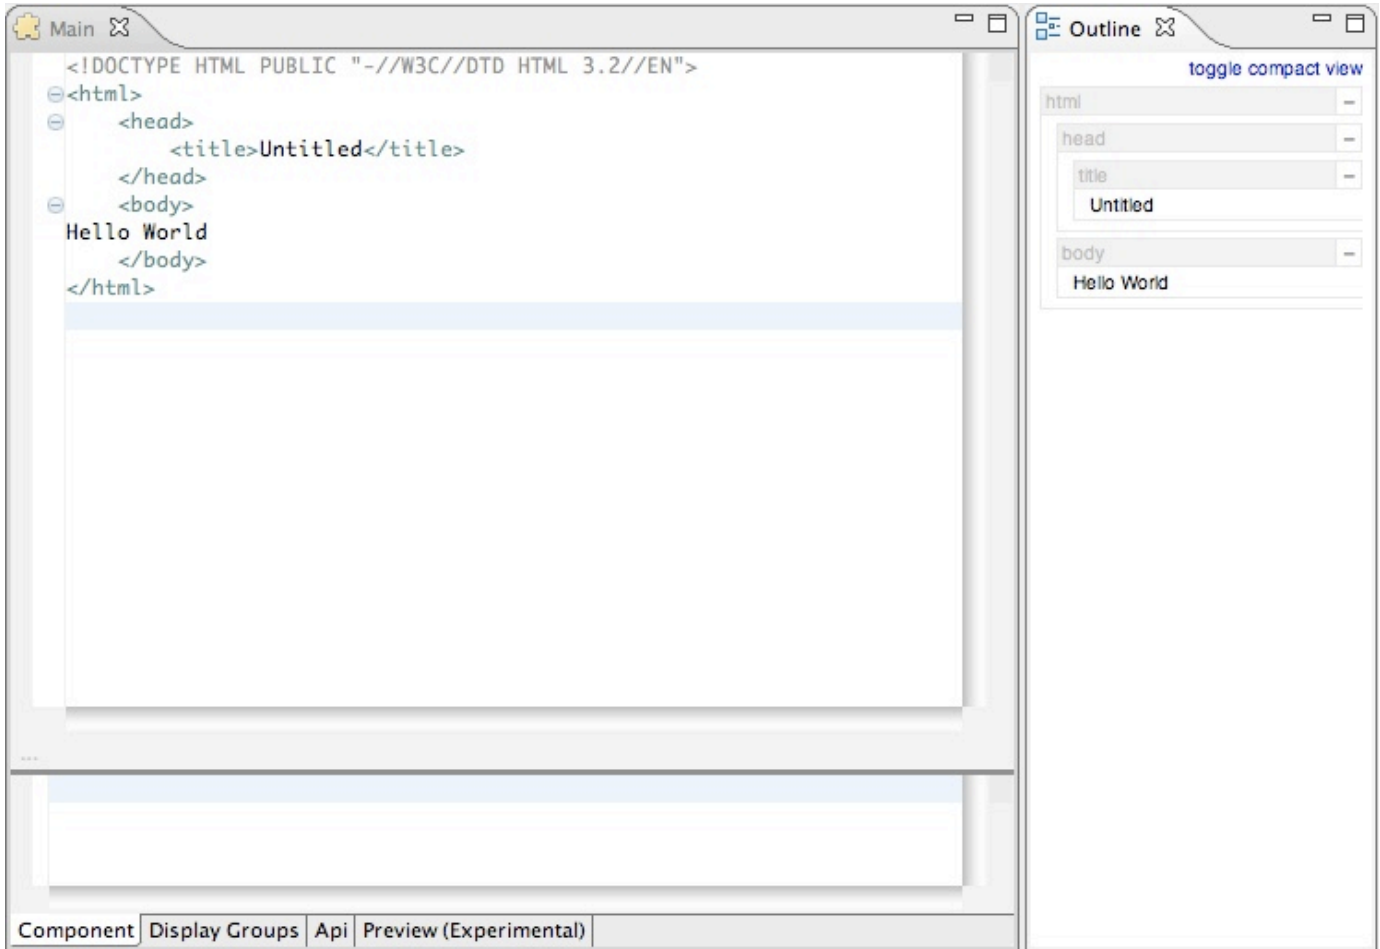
Main

<!DOCTYPE HTML PUBLIC "-//W3C//DTD HTML 3.2//EN">
<html>
<head>
<title>Untitled</title>
</head>
<body>
Hello World
</body>
</html>

Component | Display Groups | Api | Preview (Experimental)

Outline

toggle compact view

html
head
title
Untitled
body
Hello World